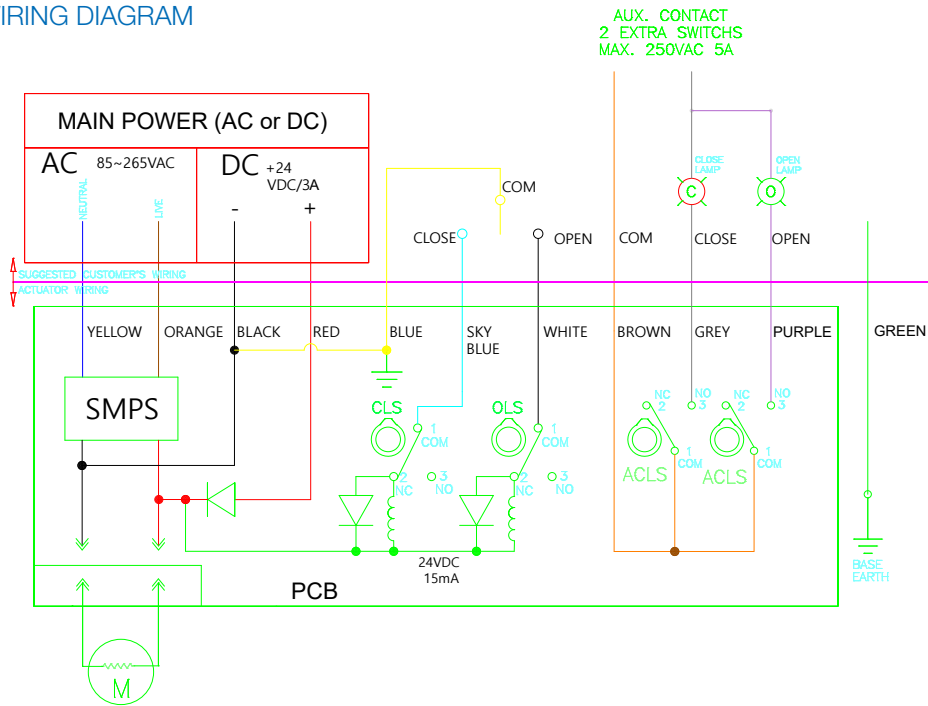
IRING DIAGRAM

AUX. CONTACT
2 EXTRA SWITCHS
MAX. 250VAC 5A

MAIN POWER (AC or DC)

AC 85~265VAC

NEUTRAL

LIVE

DC +24 VDC/3A

-

+

COM

CLOSE

OPEN

COM

CLOSE LAMP

OPEN LAMP

C

O

CLOSE

OPEN

SUGGESTED CUSTOMER'S WIRING

ACTUATOR WIRING

YELLOW

ORANGE

BLACK

RED

BLUE

SKY BLUE

WHITE

BROWN

GREY

PURPLE

GREEN

SMPS

CLS

1 COM

OLS

1 COM

NC 2

NO 3

NC 2

NO 3

ACLS

1 COM

ACLS

1 COM

2 NC

3 NO

2 NC

3 NO

24VDC
15mA

BASE EARTH

PCB

M